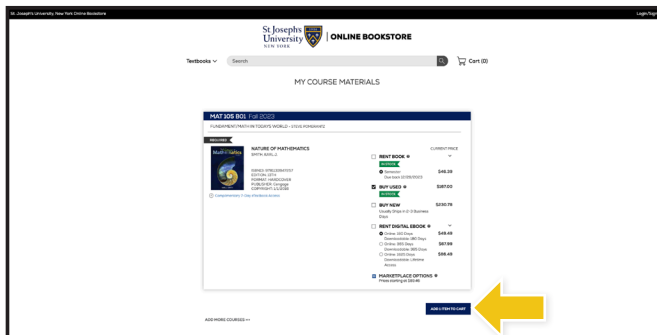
St. Joseph's University, New York Online Bookstore

Login/Sign

St Joseph's University NEW YORK | ONLINE BOOKSTORE

Textbooks

Search

Cart (0)

MY COURSE MATERIALS

MAT 105 B01 Fall 2023

FUNDAMENTAL MATH IN TODAYS WORLD - STAS POMIANKE

REQUIRED

NATURE OF MATHEMATICS

SMITH, KARL J.

ISBN13: 9780538737586
EDITION: 2014
FORMAT: HARDCOVER
PUBLISHER: Cengage
COPYRIGHT: 2/1/2013

Complimentary 2-day eTextbook access

CURRENT PRICE

RENT BOOK

IN STOCK

Semester
Due back 12/20/2023

$46.39

BUY USED

IN STOCK

$187.00

BUY NEW

Usually Ships in 2-3 Business Days

$230.79

RENT DIGITAL EBOOK

Online 180 Days
Downloadable 180 Days

$49.49

Online 365 Days
Downloadable 365 Days

$57.99

Online 1825 Days
Downloadable Lifetime Access

$68.49

MARKETPLACE OPTIONS

Prices starting at $33.46

ADD 1 ITEM TO CART

ADD MORE COURSES +